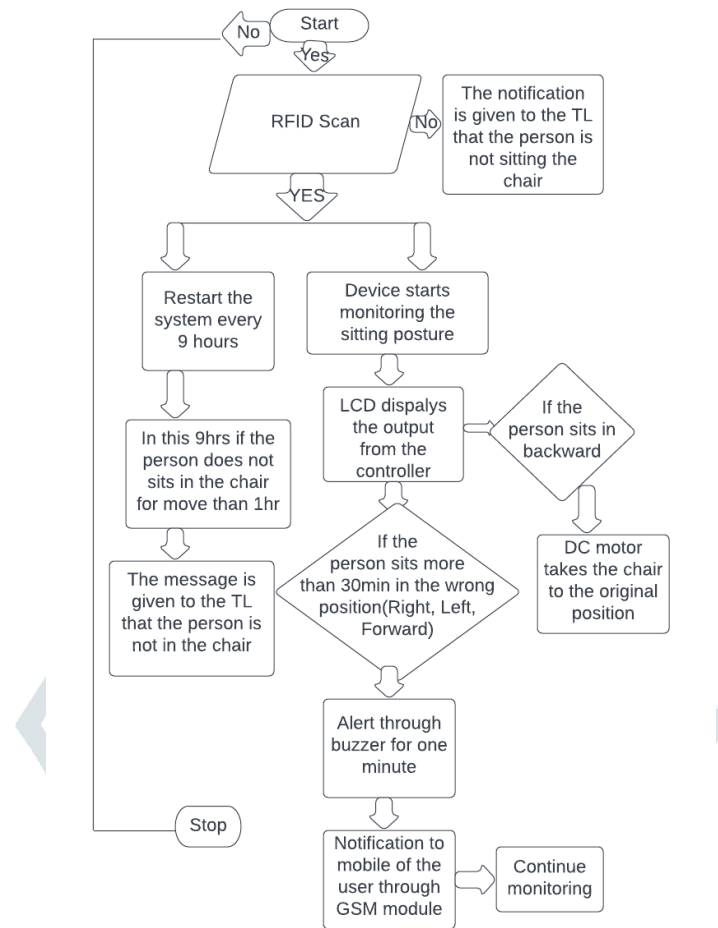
No

Start

Yes

RFID Scan

No

The notification is given to the TL that the person is not sitting the chair

YES

Restart the system every 9 hours

Device starts monitoring the sitting posture

LCD dispalys the output from the controller

If the person sits in backward

In this 9hrs if the person does not sits in the chair for move than 1hr

If the person sits more than 30min in the wrong position(Right, Left, Forward)

DC motor takes the chair to the original position

The message is given to the TL that the person is not in the chair

Alert through buzzer for one minute

Stop

Notification to mobile of the user through GSM module

Continue monitoring